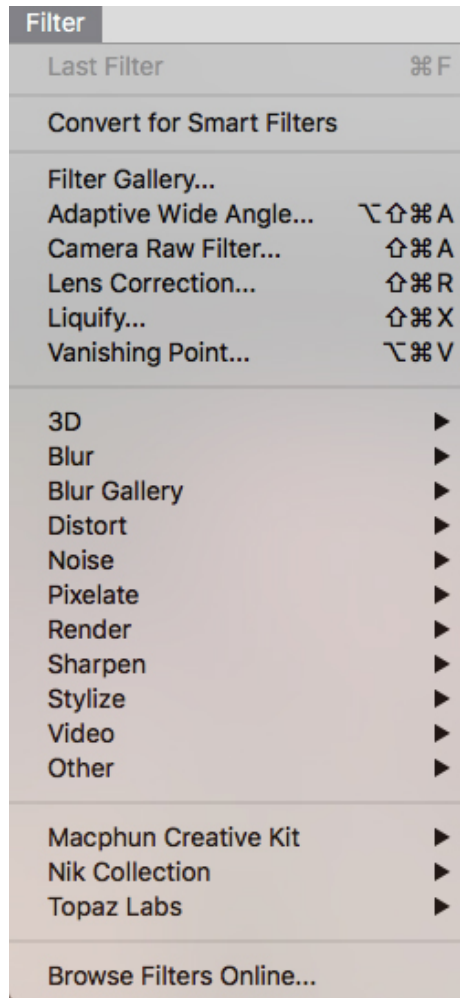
Filter

Last Filter ⌘F

Convert for Smart Filters

Filter Gallery...
Adaptive Wide Angle... ⌥⇧⌘A
Camera Raw Filter... ⇧⌘A
Lens Correction... ⇧⌘R
Liquify... ⇧⌘X
Vanishing Point... ⌥⌘V

3D ▶
Blur ▶
Blur Gallery ▶
Distort ▶
Noise ▶
Pixelate ▶
Render ▶
Sharpen ▶
Stylize ▶
Video ▶
Other ▶

Macphun Creative Kit ▶
Nik Collection ▶
Topaz Labs ▶

Browse Filters Online...